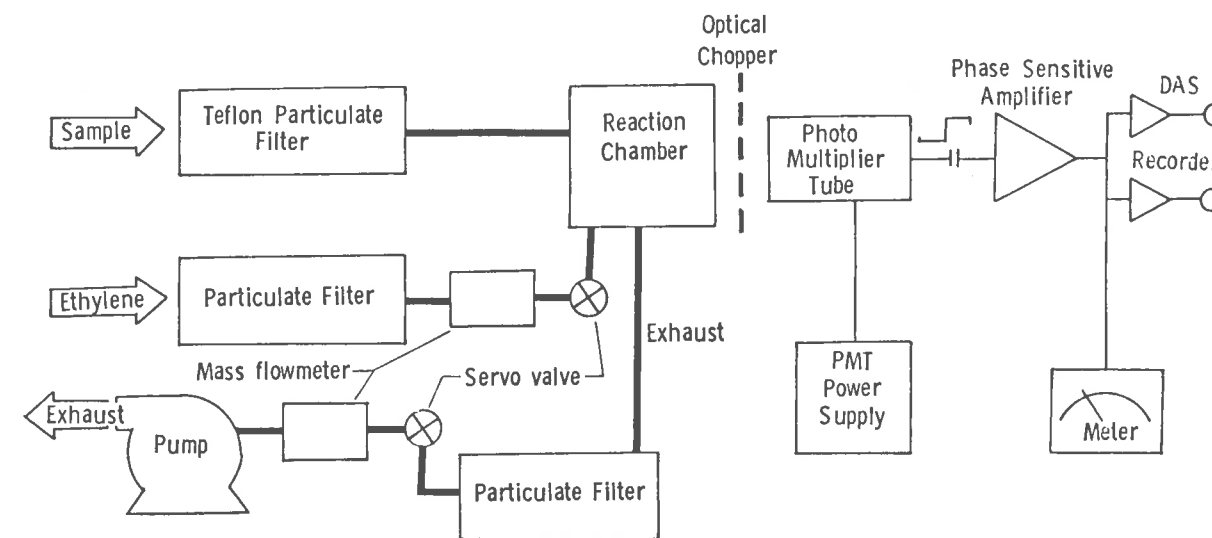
Optical Chopper

Phase Sensitive Amplifier

DAS

Sample

Teflon Particulate Filter

Reaction Chamber

Photo Multiplier Tube

Recorder

Ethylene

Particulate Filter

Exhaust

Mass flowmeter

Servo valve

PMT Power Supply

Exhaust

Pump

Meter

Particulate Filter